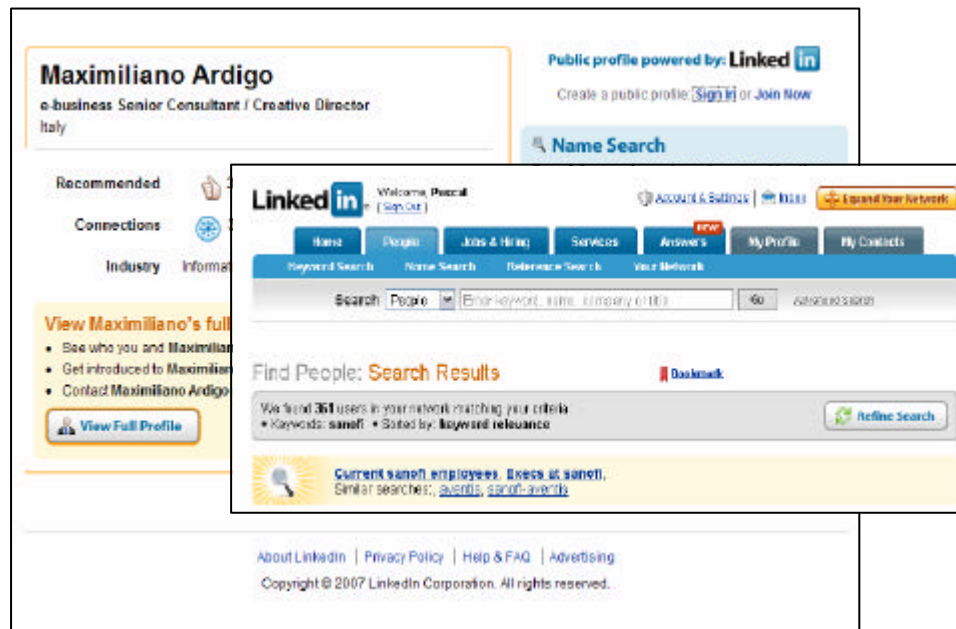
Maximiliano Ardigo
e-business Senior Consultant / Creative Director
Italy

Recommended 3
Connections 3
Industry Informat

View Maximiliano's full
• See who you and Maximilian
• Get introduced to Maximilian
• Contact Maximiliano Ardigo

View Full Profile

Public profile powered by: LinkedIn
Create a public profile: Sign In or Join Now

Name Search

LinkedIn Welcome, Pascal (Sign Out)
Account & Settings | Inbox | Expand Your Network

Home | People | Jobs & Hiring | Services | NEW Answers | My Profile | My Contacts
Keyword Search | Name Search | Reference Search | Your Network

Search People Enter keyword, name, company or title Go Advanced search

Find People: Search Results
Bookmark

We found 351 users in your network matching your criteria
• Keywords: sanofi • Sorted by: keyword relevance
Refine Search

Current sanofi employees, Execs at sanofi,
Similar searches: aventis, sanofi-aventis

About LinkedIn | Privacy Policy | Help & FAQ | Advertising
Copyright © 2007 LinkedIn Corporation. All rights reserved.